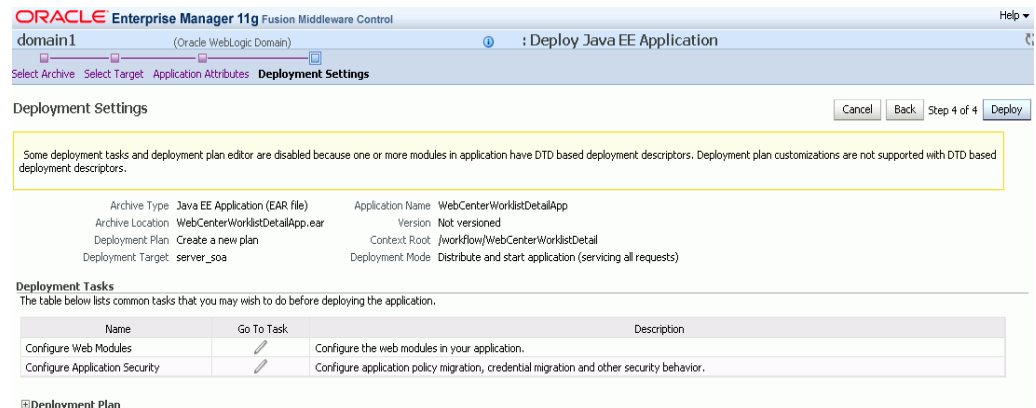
ORACLE Enterprise Manager 11g Fusion Middleware Control

Help

domain1 (Oracle WebLogic Domain) : Deploy Java EE Application

Select Archive Select Target Application Attributes Deployment Settings

Deployment Settings

Cancel Back Step 4 of 4 Deploy

Some deployment tasks and deployment plan editor are disabled because one or more modules in application have DTD based deployment descriptors. Deployment plan customizations are not supported with DTD based deployment descriptors.

Archive Type Java EE Application (EAR file)
Archive Location WebCenterWorklistDetailApp.ear
Deployment Plan Create a new plan
Deployment Target server_soa

Application Name WebCenterWorklistDetailApp
Version Not versioned
Context Root /workflow/WebCenterWorklistDetail
Deployment Mode Distribute and start application (servicing all requests)

Deployment Tasks

The table below lists common tasks that you may wish to do before deploying the application.

| Name | Go To Task | Description |
|---|---|---|
| Configure Web Modules | | Configure the web modules in your application. |
| Configure Application Security | | Configure application policy migration, credential migration and other security behavior. |

Deployment Plan